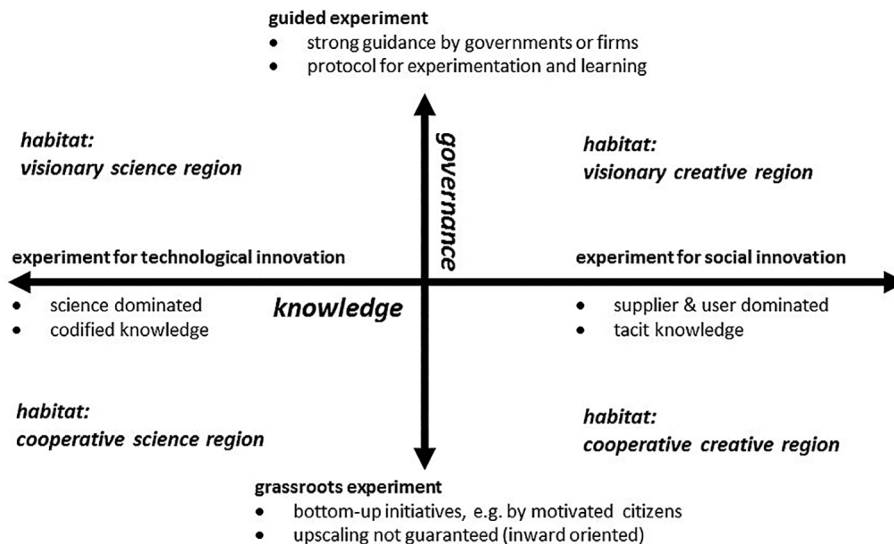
guided experiment
• strong guidance by governments or firms
• protocol for experimentation and learning

habitat:
visionary science region

governance

habitat:
visionary creative region

experiment for technological innovation
• science dominated
• codified knowledge

knowledge

experiment for social innovation
• supplier & user dominated
• tacit knowledge

habitat:
cooperative science region

habitat:
cooperative creative region

grassroots experiment
• bottom-up initiatives, e.g. by motivated citizens
• upscaling not guaranteed (inward oriented)